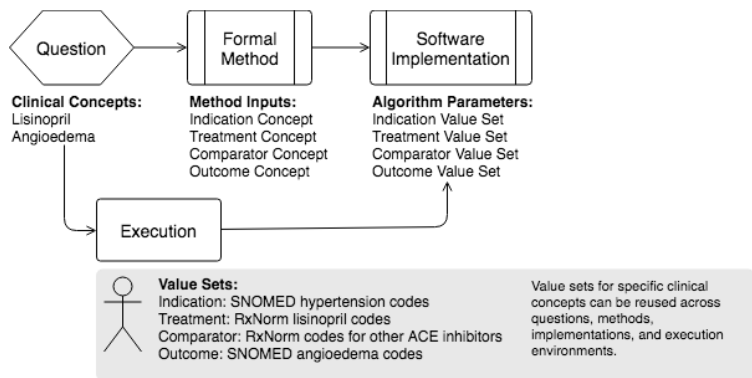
Question

Formal Method

Software Implementation

**Clinical Concepts:**
Lisinopril
Angioedema

**Method Inputs:**
Indication Concept
Treatment Concept
Comparator Concept
Outcome Concept

**Algorithm Parameters:**
Indication Value Set
Treatment Value Set
Comparator Value Set
Outcome Value Set

Execution

**Value Sets:**
Indication: SNOMED hypertension codes
Treatment: RxNorm lisinopril codes
Comparator: RxNorm codes for other ACE inhibitors
Outcome: SNOMED angioedema codes

Value sets for specific clinical concepts can be reused across questions, methods, implementations, and execution environments.